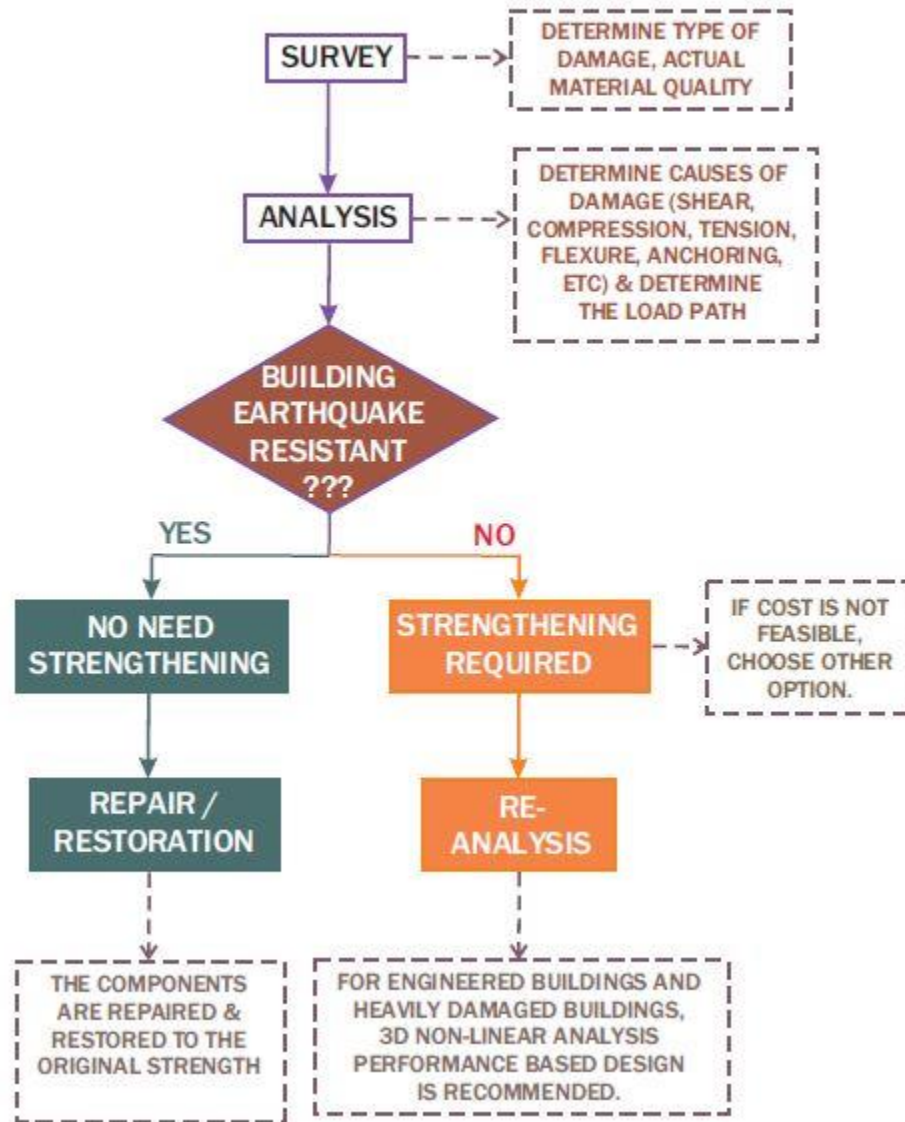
SURVEY

DETERMINE TYPE OF DAMAGE, ACTUAL MATERIAL QUALITY

ANALYSIS

DETERMINE CAUSES OF DAMAGE (SHEAR, COMPRESSION, TENSION, FLEXURE, ANCHORING, ETC) & DETERMINE THE LOAD PATH

BUILDING EARTHQUAKE RESISTANT ???

YES

NO

NO NEED STRENGTHENING

STRENGTHENING REQUIRED

IF COST IS NOT FEASIBLE, CHOOSE OTHER OPTION.

REPAIR / RESTORATION

RE-ANALYSIS

THE COMPONENTS ARE REPAIRED & RESTORED TO THE ORIGINAL STRENGTH

FOR ENGINEERED BUILDINGS AND HEAVILY DAMAGED BUILDINGS, 3D NON-LINEAR ANALYSIS PERFORMANCE BASED DESIGN IS RECOMMENDED.